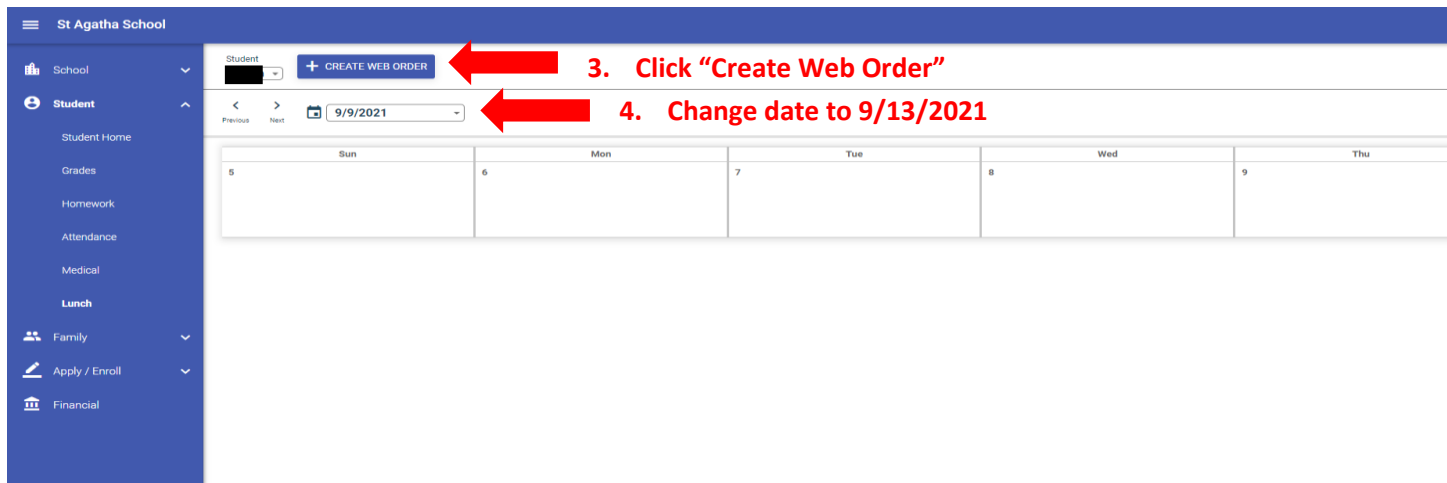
St Agatha School

School
Student
Student Home
Grades
Homework
Attendance
Medical
Lunch
Family
Apply / Enroll
Financial

Student
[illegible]

+ CREATE WEB ORDER

3. Click “Create Web Order”

Previous Next

9/9/2021

4. Change date to 9/13/2021

| Sun | Mon | Tue | Wed | Thu |
|---|---|---|---|---|
| 5 | 6 | 7 | 8 | 9 |